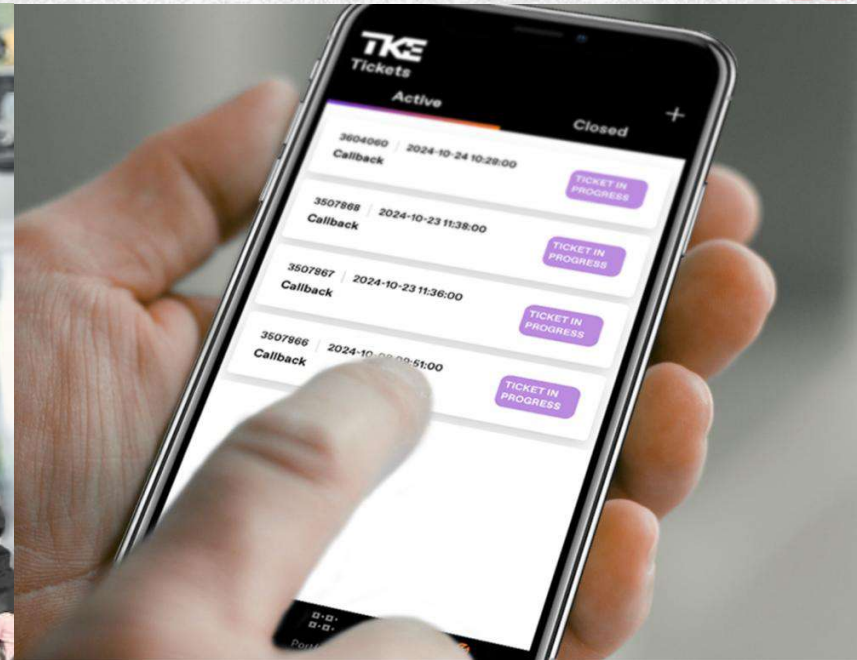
TKE
Tickets

Active

Closed

+

3604060 | 2024-10-24 10:28:00
Callback
TICKET IN PROGRESS

3507868 | 2024-10-23 11:38:00
Callback
TICKET IN PROGRESS

3507867 | 2024-10-23 11:36:00
Callback
TICKET IN PROGRESS

3507866 | 2024-10-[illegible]:51:00
Callback
TICKET IN PROGRESS

Port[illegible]